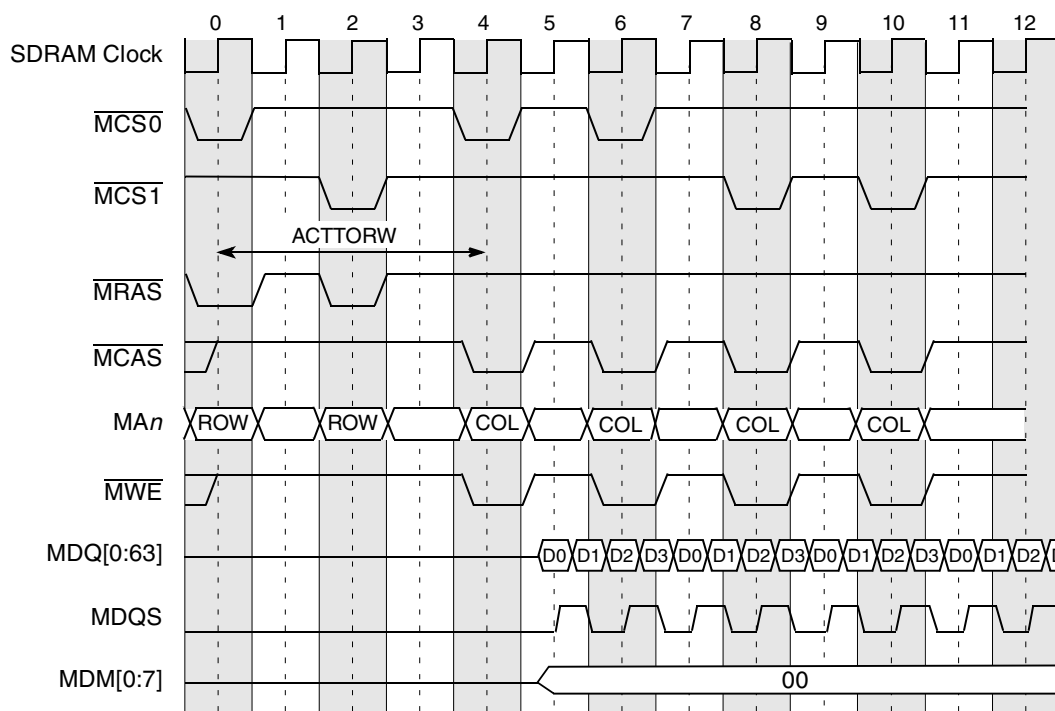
0 1 2 3 4 5 6 7 8 9 10 11 12

SDRAM Clock

$\overline{MCS0}$

$\overline{MCS1}$

ACTTORW

$\overline{MRAS}$

$\overline{MCAS}$

MA*n* ROW ROW COL COL COL COL

$\overline{MWE}$

MDQ[0:63] D0 D1 D2 D3 D0 D1 D2 D3 D0 D1 D2 D3 D0 D1 D2 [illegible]

MDQS

MDM[0:7] 00